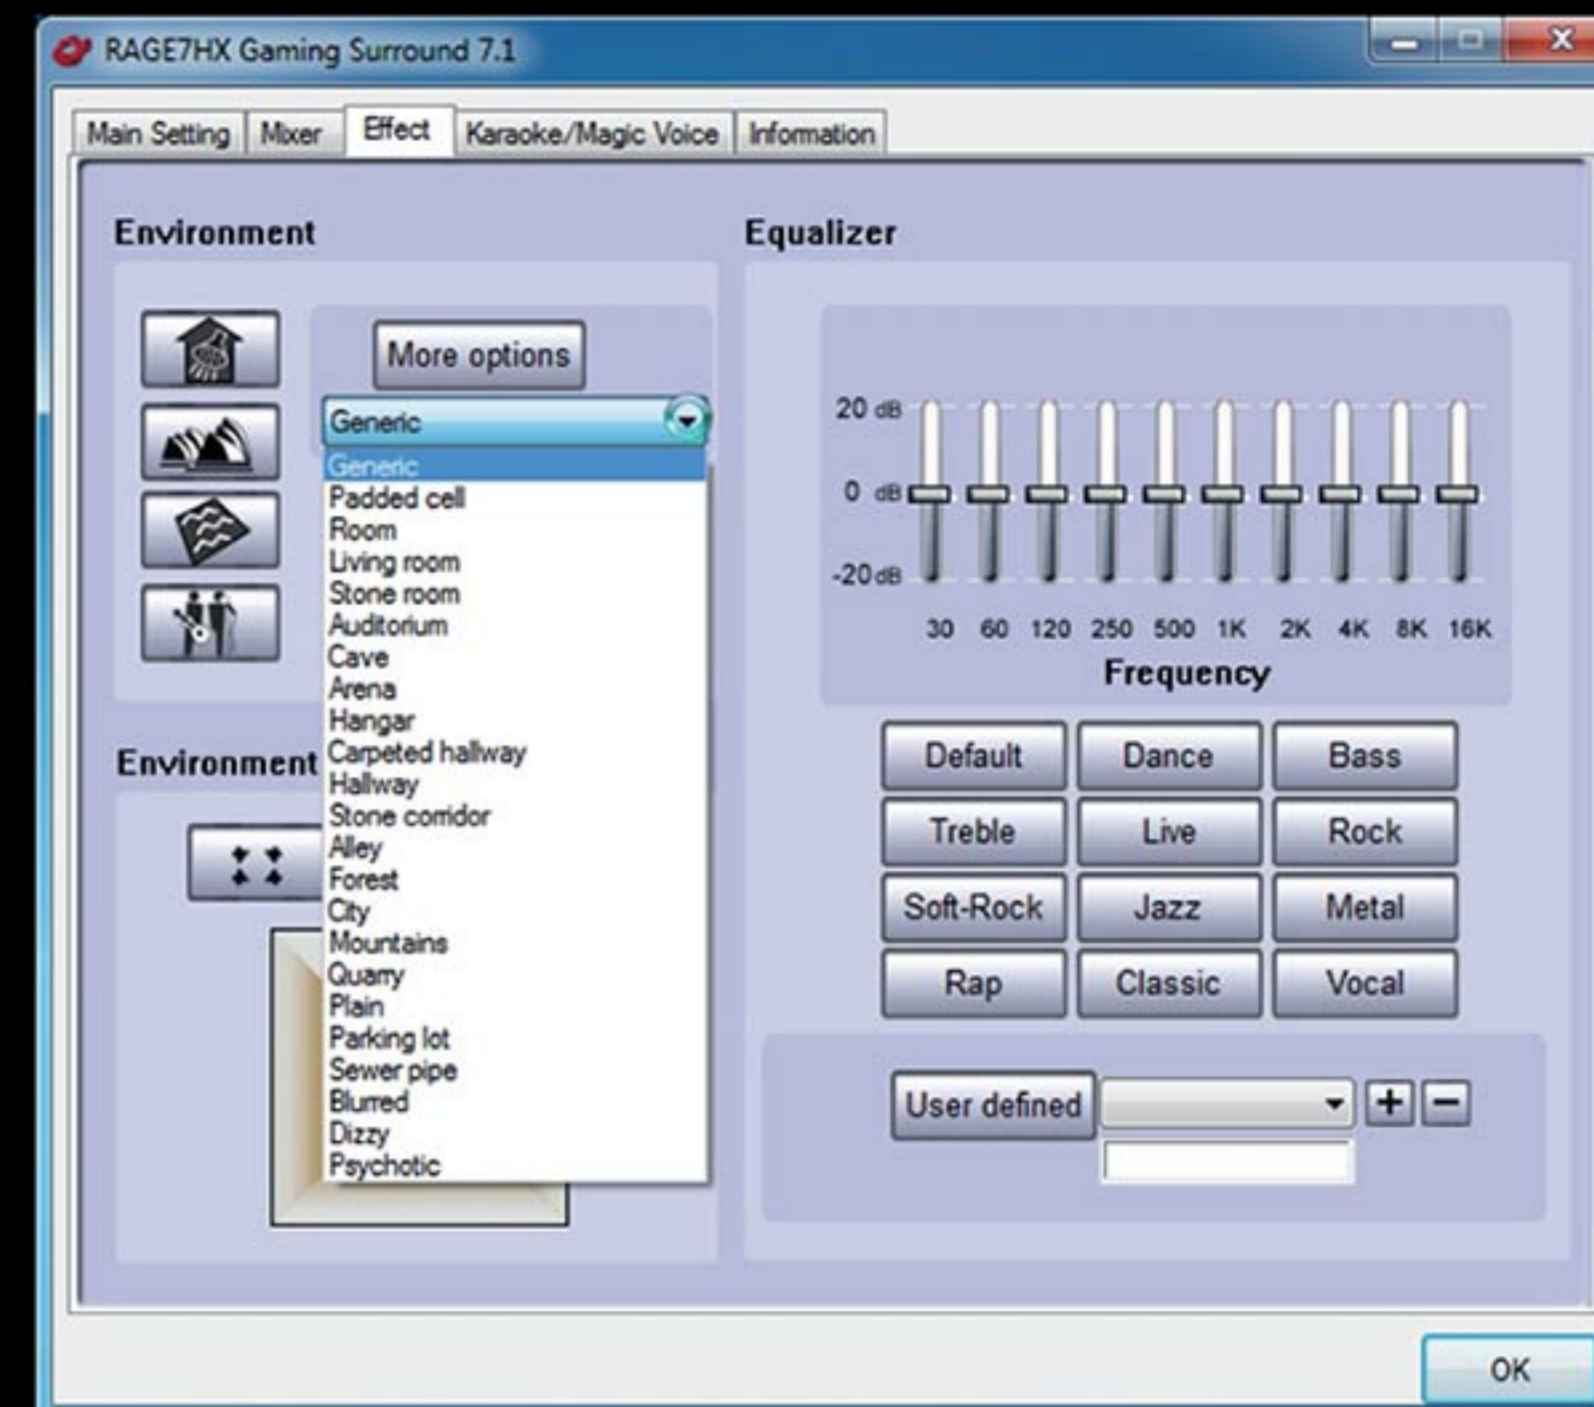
RAGE7HX Gaming Surround 7.1

Main Setting | Mixer | Effect | Karaoke/Magic Voice | Information

Environment

More options

Generic

Generic
Padded cell
Room
Living room
Stone room
Auditorium
Cave
Arena
Hangar
Carpeted hallway
Hallway
Stone corridor
Alley
Forest
City
Mountains
Quarry
Plain
Parking lot
Sewer pipe
Blurred
Dizzy
Psychotic

Environment

Equalizer

20 dB
0 dB
-20 dB

30 60 120 250 500 1K 2K 4K 8K 16K

Frequency

| Default | Dance | Bass |
|---|---|---|
| Treble | Live | Rock |
| Soft-Rock | Jazz | Metal |
| Rap | Classic | Vocal |

User defined + −

OK